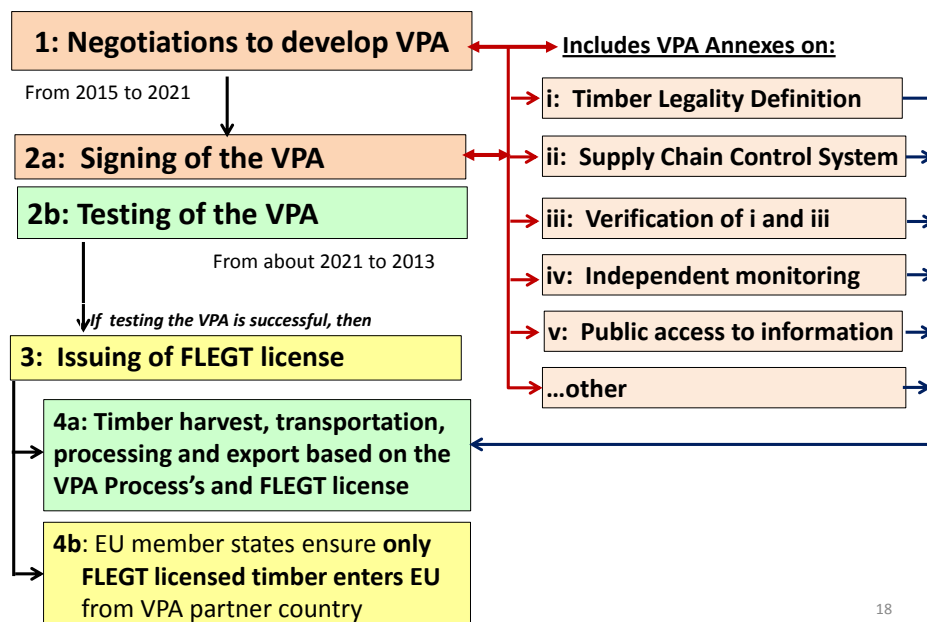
1: Negotiations to develop VPA

From 2015 to 2021

2a: Signing of the VPA

2b: Testing of the VPA

From about 2021 to 2013

If testing the VPA is successful, then

3: Issuing of FLEGT license

4a: Timber harvest, transportation, processing and export based on the VPA Process's and FLEGT license

4b: EU member states ensure only FLEGT licensed timber enters EU from VPA partner country

Includes VPA Annexes on:

i: Timber Legality Definition

ii: Supply Chain Control System

iii: Verification of i and iii

iv: Independent monitoring

v: Public access to information

…other

18